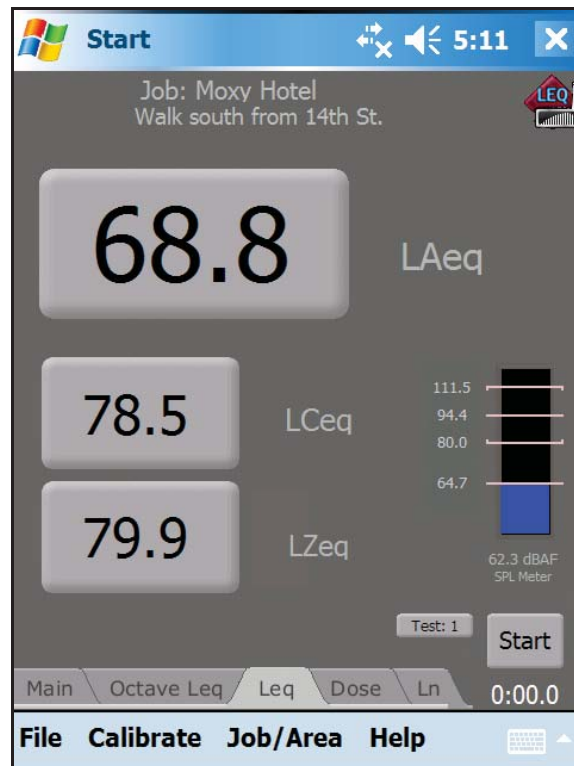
Start 5:11 ✕

Job: Moxy Hotel
Walk south from 14th St.

LEQ

68.8 LAeq

78.5 LCeq

79.9 LZeq

111.5
94.4
80.0
64.7

62.3 dBAF
SPL Meter

Test: 1

Start

Main Octave Leq Leq Dose Ln 0:00.0

File Calibrate Job/Area Help